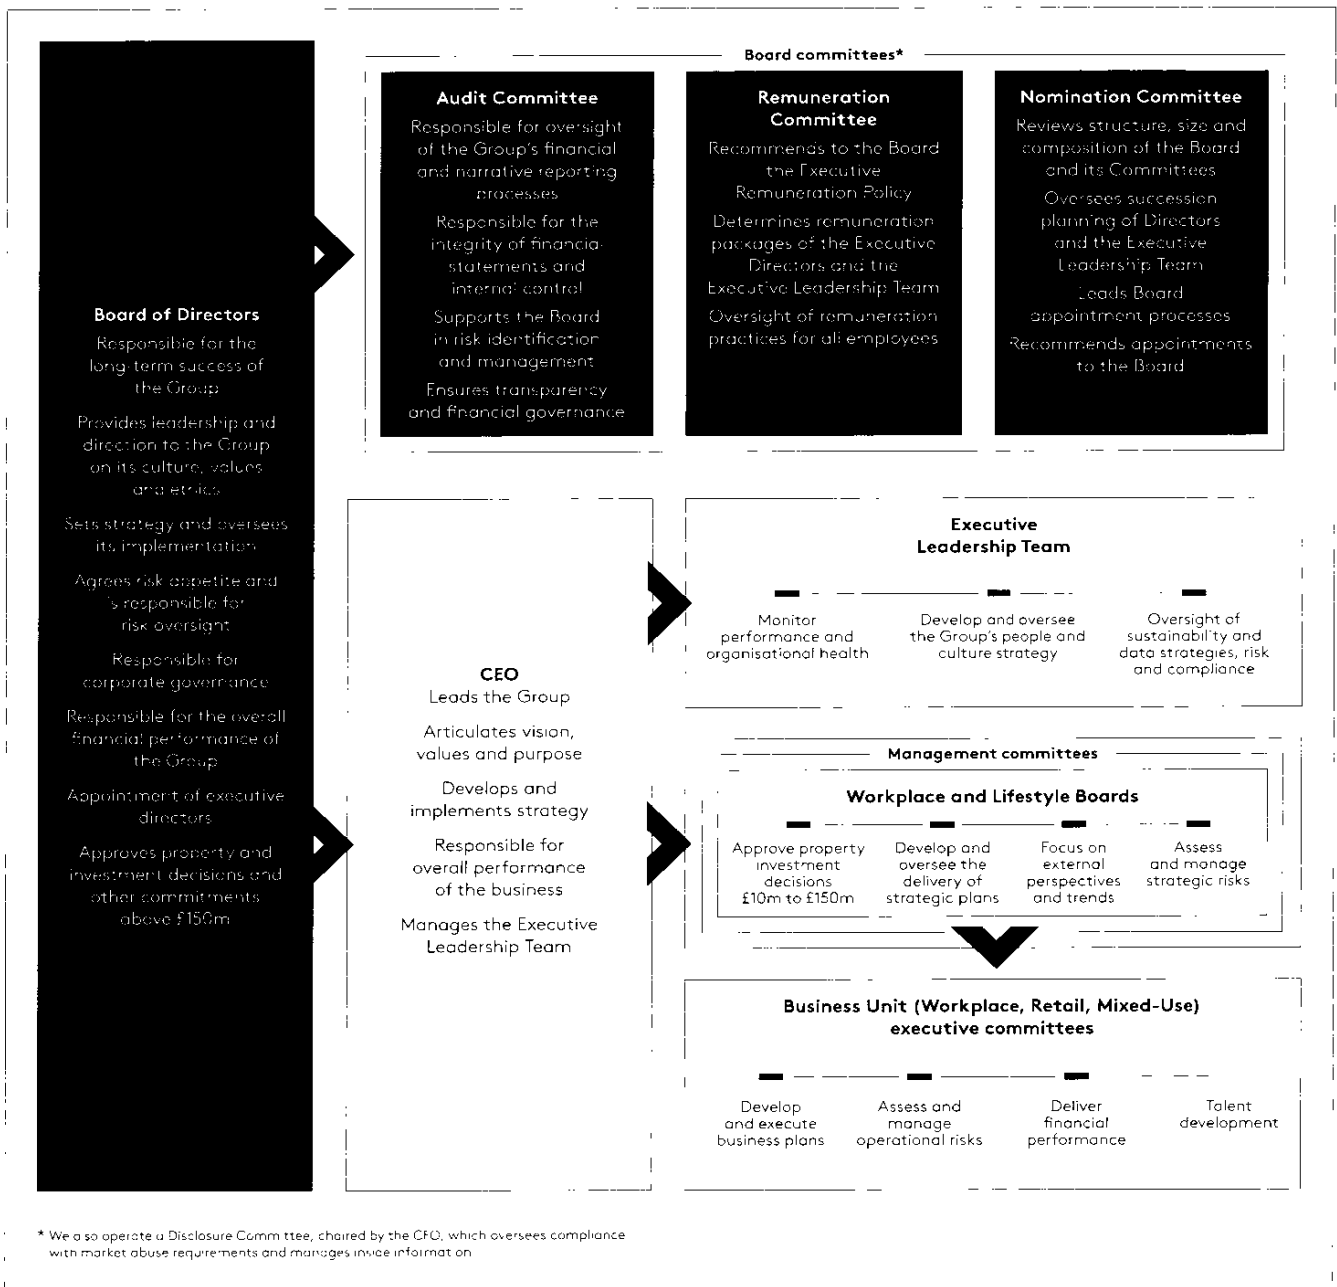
Board committees*

Audit Committee

Responsible for oversight of the Group's financial and narrative reporting processes

Responsible for the integrity of financial statements and internal control

Supports the Board in risk identification and management

Ensures transparency and financial governance

Remuneration Committee

Recommends to the Board the Executive Remuneration Policy

Determines remuneration packages of the Executive Directors and the Executive Leadership Team

Oversight of remuneration practices for all employees

Nomination Committee

Reviews structure, size and composition of the Board and its Committees

Oversees succession planning of Directors and the Executive Leadership Team

Leads Board appointment processes

Recommends appointments to the Board

Board of Directors

Responsible for the long-term success of the Group

Provides leadership and direction to the Group on its culture, values and ethics

Sets strategy and oversees its implementation

Agrees risk appetite and is responsible for risk oversight

Responsible for corporate governance

Responsible for the overall financial performance of the Group

Appointment of executive directors

Approves property and investment decisions and other commitments above £150m

CEO

Leads the Group

Articulates vision, values and purpose

Develops and implements strategy

Responsible for overall performance of the business

Manages the Executive Leadership Team

Executive Leadership Team

Monitor performance and organisational health

Develop and oversee the Group's people and culture strategy

Oversight of sustainability and data strategies, risk and compliance

Management committees

Workplace and Lifestyle Boards

Approve property investment decisions £10m to £150m

Develop and oversee the delivery of strategic plans

Focus on external perspectives and trends

Assess and manage strategic risks

Business Unit (Workplace, Retail, Mixed-Use) executive committees

Develop and execute business plans

Assess and manage operational risks

Deliver financial performance

Talent development

* We also operate a Disclosure Committee, chaired by the CFO, which oversees compliance with market abuse requirements and manages inside information